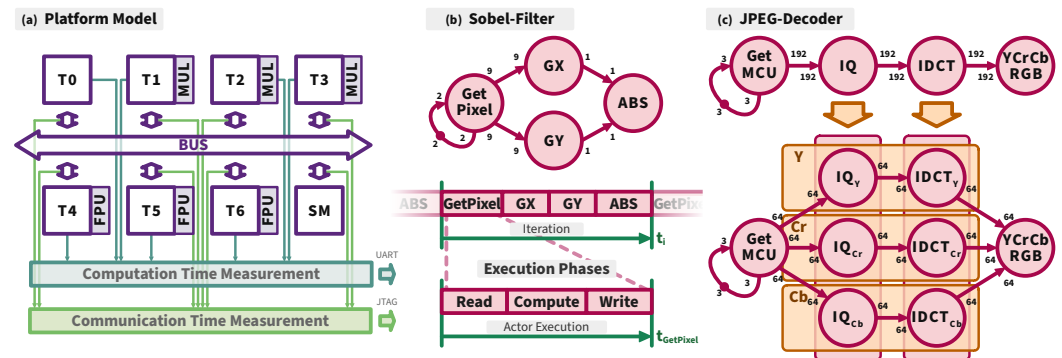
(a) Platform Model

T0
T1 MUL
T2 MUL
T3 MUL
BUS
T4 FPU
T5 FPU
T6 FPU
SM

UART
Computation Time Measurement
JTAG
Communication Time Measurement

(b) Sobel-Filter

Get Pixel
GX
GY
ABS
2 2 2 9 9 1 1 1 1

ABS GetPixel GX GY ABS GetPix
Iteration
$t_i$
Execution Phases
Read Compute Write
Actor Execution
$t_{GetPixel}$

(c) JPEG-Decoder

Get MCU
IQ
IDCT
YCrCb RGB
3 3 3 192 192 192 192 192 192

Y
Cr
Cb
Get MCU
$IQ_Y$
$IDCT_Y$
$IQ_{Cr}$
$IDCT_{Cr}$
$IQ_{Cb}$
$IDCT_{Cb}$
YCrCb RGB
3 3 3 64 64 64 64 64 64 64 64 64 64 64 64 64 64 64 64 64 64